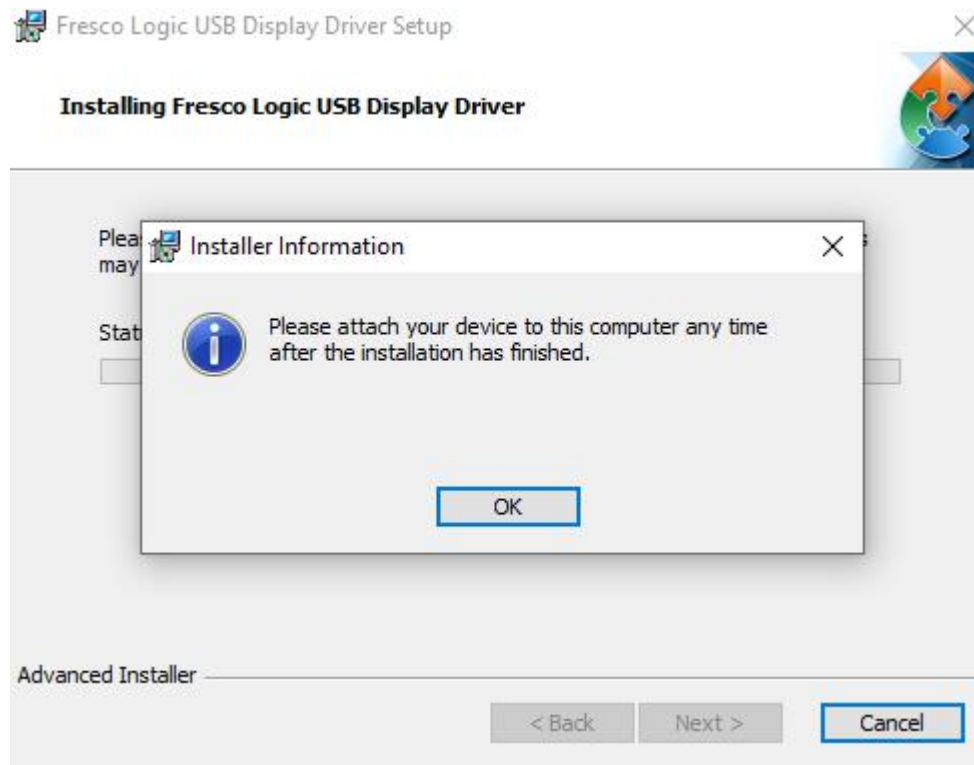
Fresco Logic USB Display Driver Setup

Installing Fresco Logic USB Display Driver

Plea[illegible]
may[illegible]

Stat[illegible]

Installer Information

Please attach your device to this computer any time after the installation has finished.

OK

Advanced Installer

< Back
Next >
Cancel